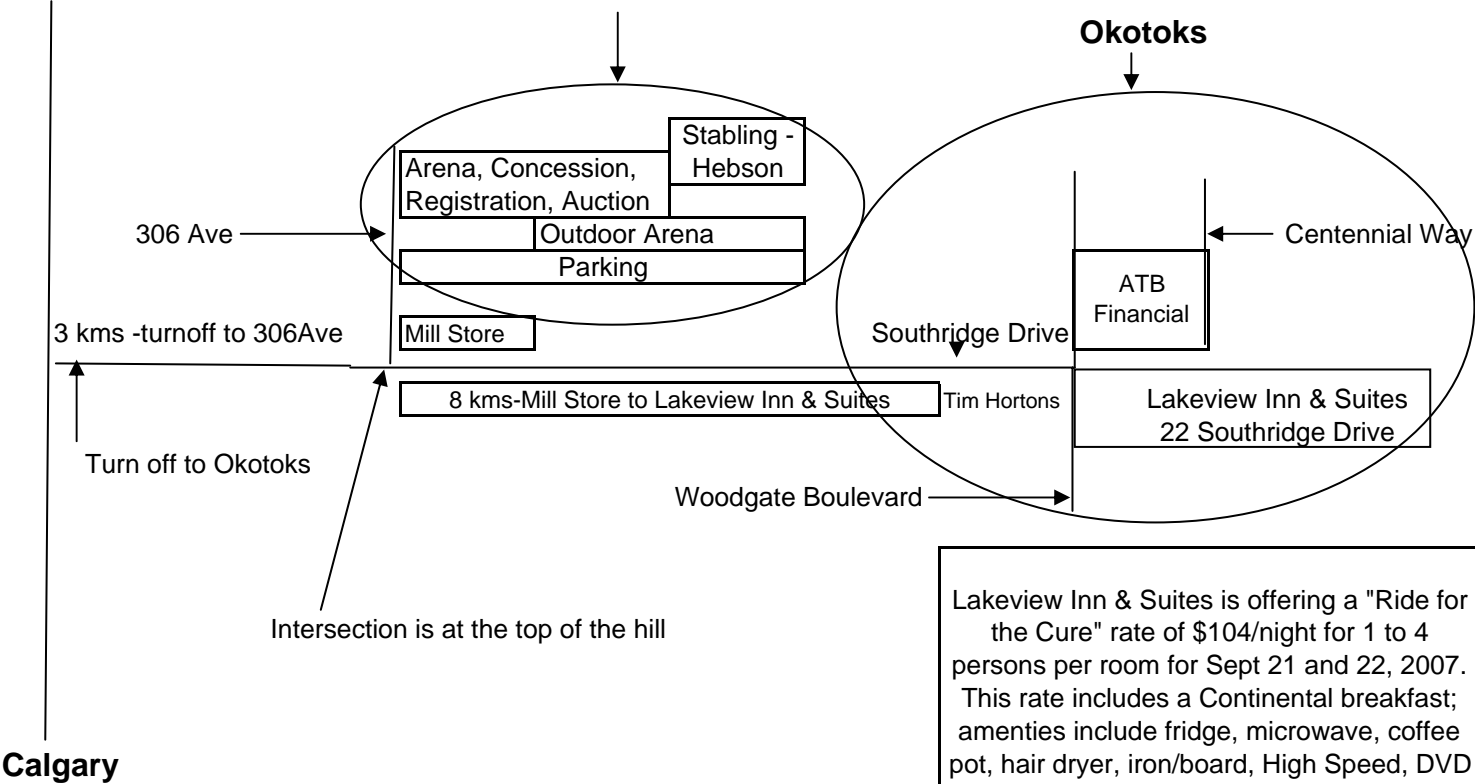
Okotoks

Stabling - Hebson

Arena, Concession, Registration, Auction

306 Ave

Outdoor Arena

Parking

Centennial Way

ATB Financial

3 kms -turnoff to 306Ave

Mill Store

Southridge Drive

8 kms-Mill Store to Lakeview Inn & Suites

Tim Hortons

Lakeview Inn & Suites
22 Southridge Drive

Turn off to Okotoks

Woodgate Boulevard

Intersection is at the top of the hill

Lakeview Inn & Suites is offering a "Ride for the Cure" rate of \$104/night for 1 to 4 persons per room for Sept 21 and 22, 2007. This rate includes a Continental breakfast; amenties include fridge, microwave, coffee pot, hair dryer, iron/board, High Speed, DVD

Calgary